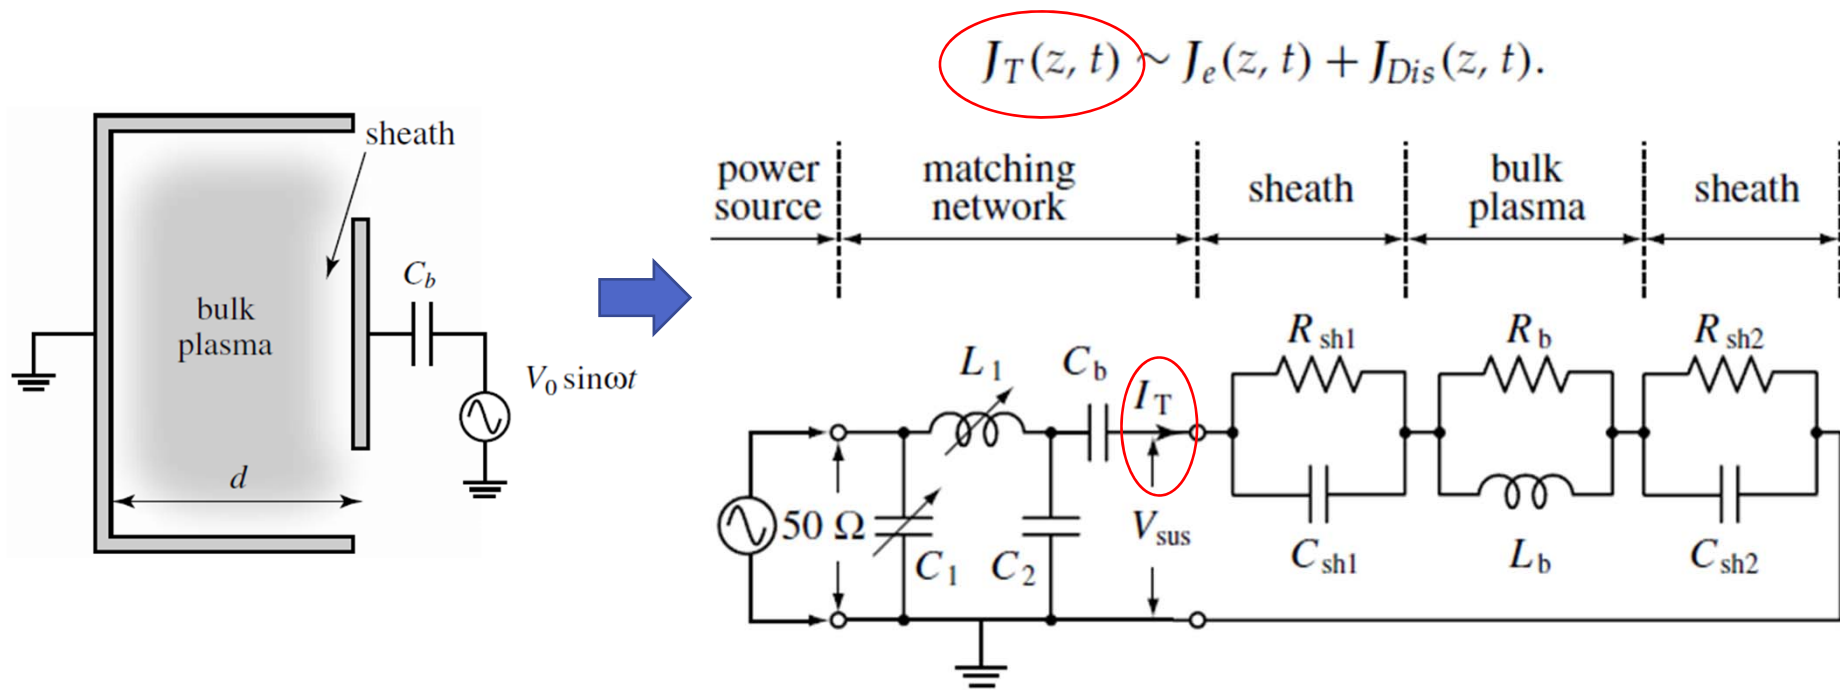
$J_T(z,t) \sim J_e(z,t) + J_{Dis}(z,t).$

sheath

bulk plasma

$C_b$

$V_0 \sin\omega t$

$d$

power source

matching network

sheath

bulk plasma

sheath

$R_{sh1}$

$R_b$

$R_{sh2}$

$L_1$

$C_b$

$I_T$

50 Ω

$C_1$

$C_2$

$V_{sus}$

$C_{sh1}$

$L_b$

$C_{sh2}$